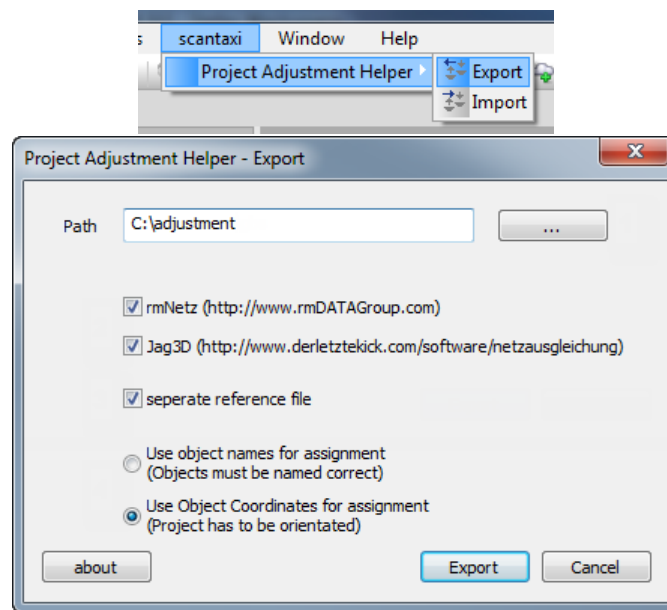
s scantaxi Window Help

Project Adjustment Helper

Export

Import

Project Adjustment Helper - Export

Path C:\adjustment ...

rmNetz (http://www.rmDATAGroup.com)

Jag3D (http://www.derletztekick.com/software/netzausgleichung)

seperate reference file

Use object names for assignment (Objects must be named correct)

Use Object Coordinates for assignment (Project has to be orientated)

about

Export

Cancel